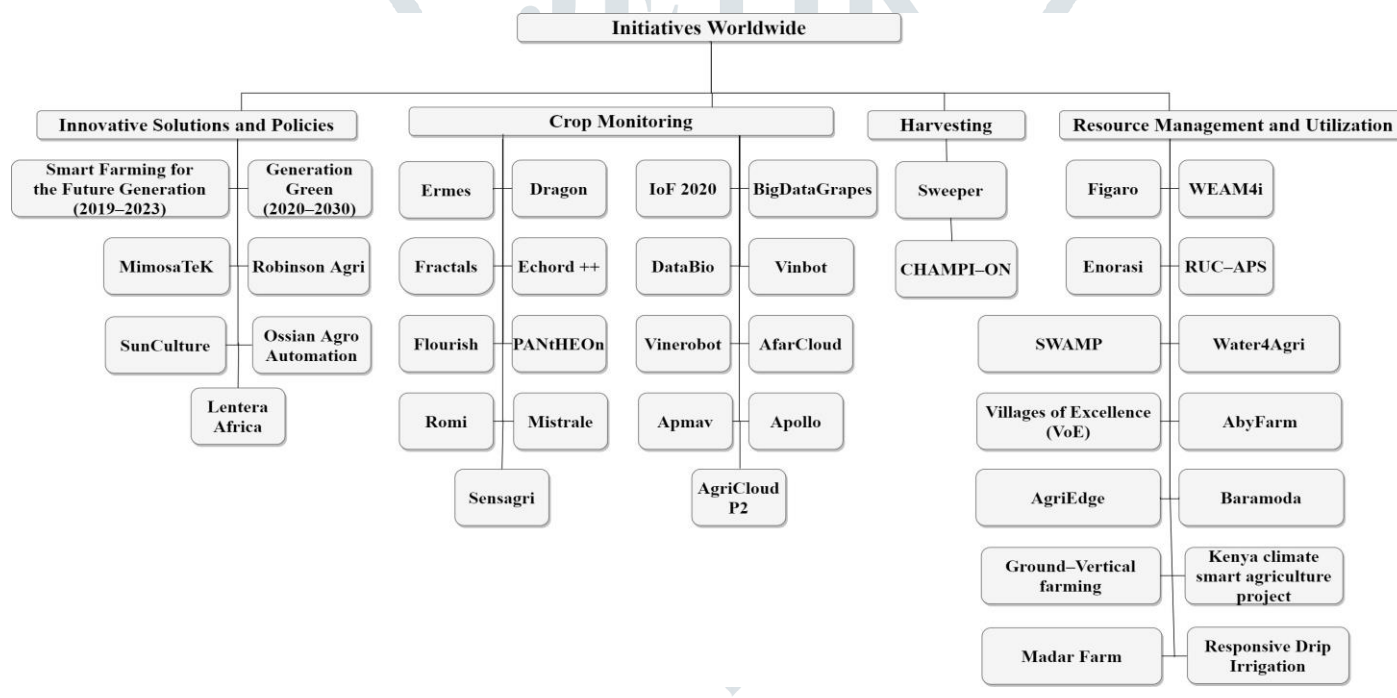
Initiatives Worldwide

Innovative Solutions and Policies

Smart Farming for the Future Generation (2019–2023)

Generation Green (2020–2030)

MimosaTeK

Robinson Agri

SunCulture

Ossian Agro Automation

Lentera Africa

Crop Monitoring

Ermes

Dragon

Fractals

Echord ++

Flourish

PANtHEOn

Romi

Mistrale

Sensagri

IoF 2020

BigDataGrapes

DataBio

Vinbot

Vinerobot

AfarCloud

Apmav

Apollo

AgriCloud P2

Harvesting

Sweeper

CHAMPI–ON

Resource Management and Utilization

Figaro

WEAM4i

Enorasi

RUC–APS

SWAMP

Water4Agri

Villages of Excellence (VoE)

AbyFarm

AgriEdge

Baramoda

Ground–Vertical farming

Kenya climate smart agriculture project

Madar Farm

Responsive Drip Irrigation